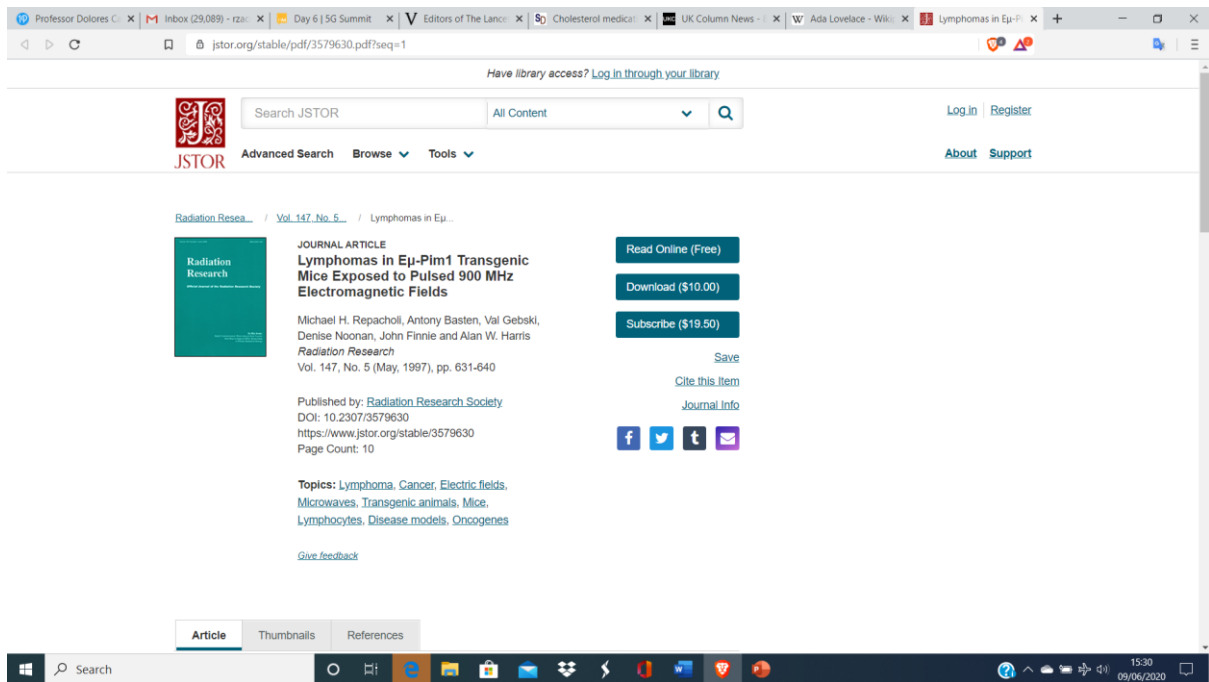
Professor Dolores C ×
Inbox (29,089) - rza ×
Day 6 | 5G Summit ×
Editors of The Lance ×
Cholesterol medicat ×
UK Column News - ×
Ada Lovelace - Wiki ×
Lymphomas in Eμ-Pi ×

jstor.org/stable/pdf/3579630.pdf?seq=1

Have library access? Log in through your library

JSTOR

Search JSTOR
All Content

Log in | Register

Advanced Search Browse Tools

About Support

Radiation Resea... / Vol. 147, No. 5... / Lymphomas in Eμ...

Radiation Research

JOURNAL ARTICLE
Lymphomas in Eμ-Pim1 Transgenic Mice Exposed to Pulsed 900 MHz Electromagnetic Fields

Michael H. Repacholi, Antony Basten, Val Gebski, Denise Noonan, John Finnie and Alan W. Harris
Radiation Research
Vol. 147, No. 5 (May, 1997), pp. 631-640

Published by: Radiation Research Society
DOI: 10.2307/3579630
https://www.jstor.org/stable/3579630
Page Count: 10

Topics: Lymphoma, Cancer, Electric fields, Microwaves, Transgenic animals, Mice, Lymphocytes, Disease models, Oncogenes

Give feedback

Read Online (Free)
Download ($10.00)
Subscribe ($19.50)
Save
Cite this Item
Journal Info

Article Thumbnails References

Search

15:30
09/06/2020